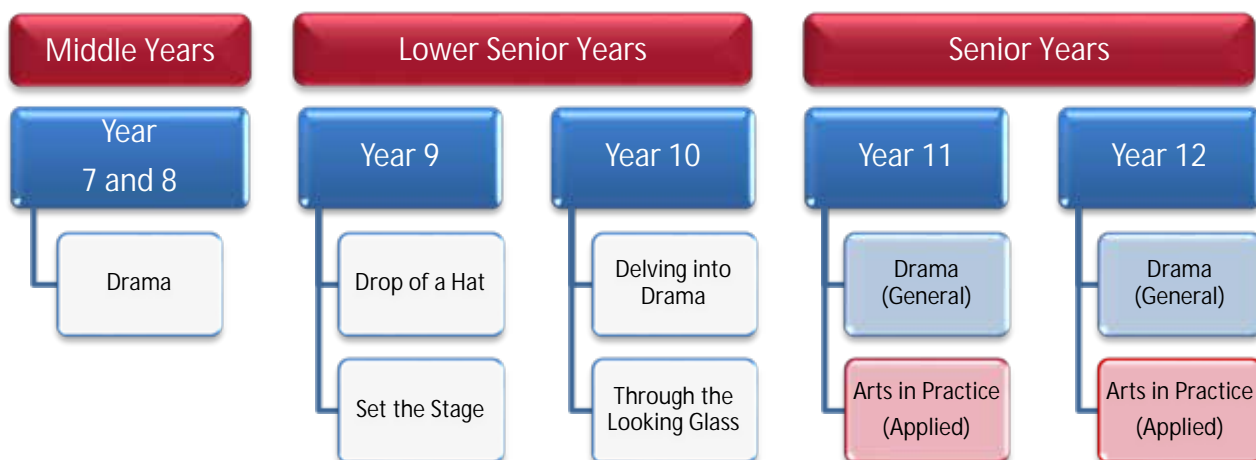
Middle Years

Year 7 and 8

Drama

Lower Senior Years

Year 9

Drop of a Hat

Set the Stage

Year 10

Delving into Drama

Through the Looking Glass

Senior Years

Year 11

Drama (General)

Arts in Practice (Applied)

Year 12

Drama (General)

Arts in Practice (Applied)